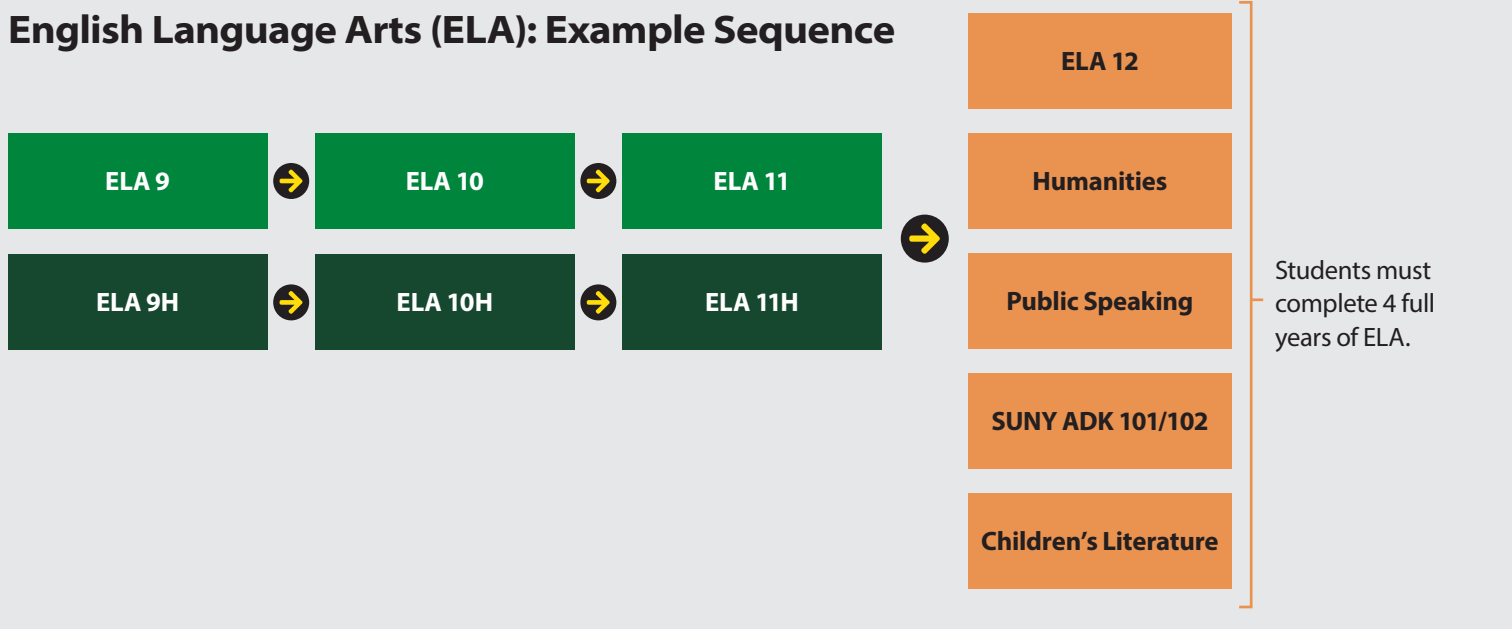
English Language Arts (ELA): Example Sequence

ELA 9

ELA 10

ELA 11

ELA 9H

ELA 10H

ELA 11H

ELA 12

Humanities

Public Speaking

SUNY ADK 101/102

Children’s Literature

Students must complete 4 full years of ELA.